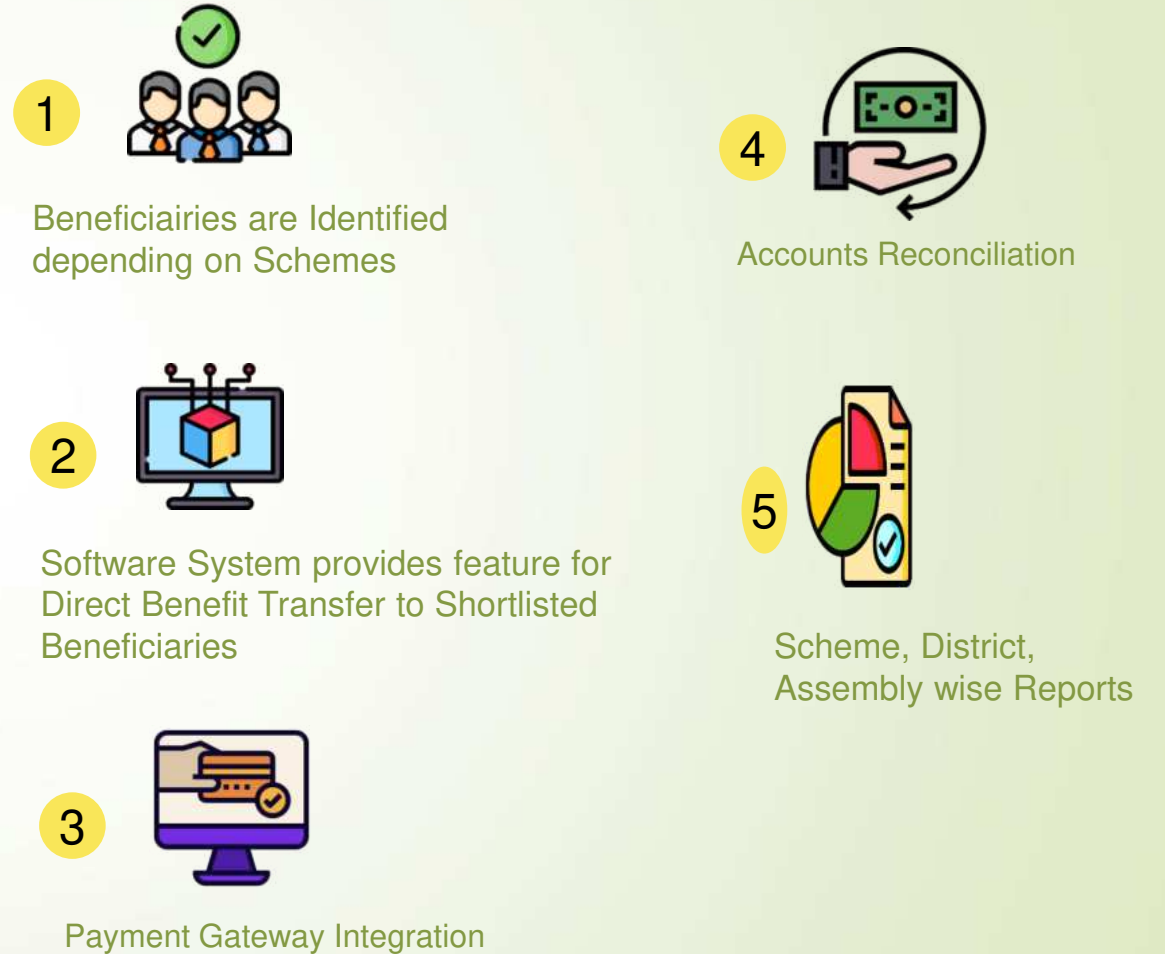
1

Beneficiairies are Identified depending on Schemes

2

Software System provides feature for Direct Benefit Transfer to Shortlisted Beneficiaries

3

Payment Gateway Integration

4

Accounts Reconciliation

5

Scheme, District, Assembly wise Reports